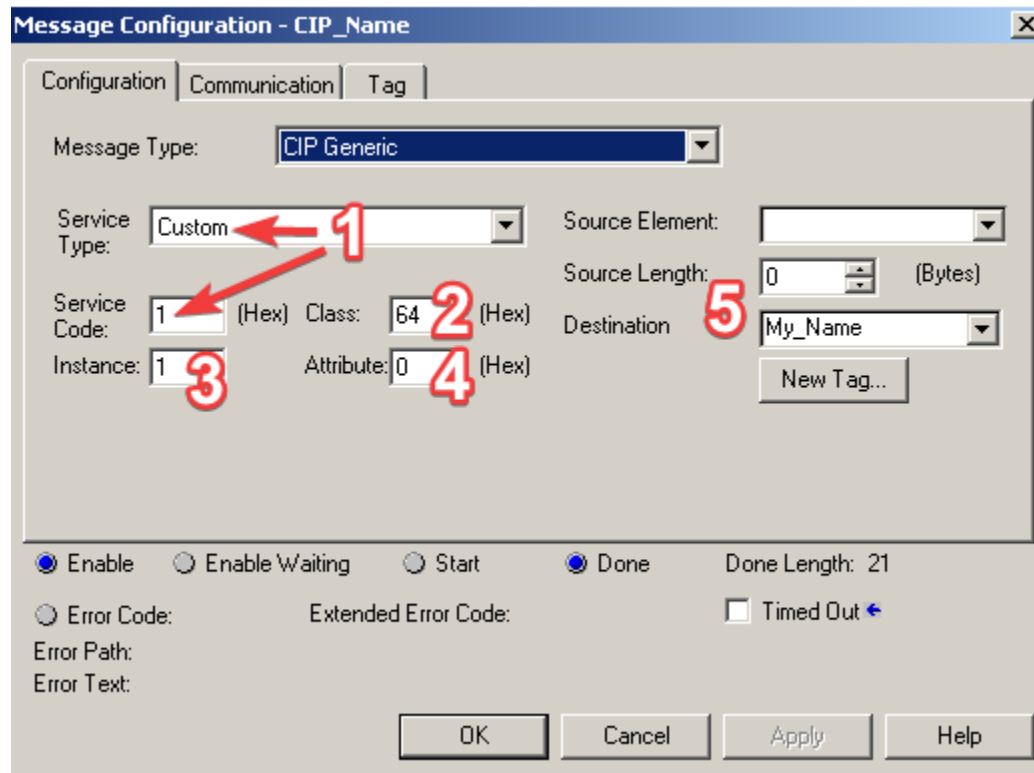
Message Configuration - CIP_Name

Configuration | Communication | Tag

Message Type: CIP Generic

Service Type: Custom 1

Service Code: 1 (Hex) Class: 64 2 (Hex)

Instance: 1 3 Attribute: 0 4 (Hex)

Source Element:

Source Length: 0 (Bytes)

Destination 5 My_Name

New Tag...

Enable Enable Waiting Start Done Done Length: 21

Error Code: Extended Error Code: Timed Out

Error Path:
Error Text:

OK Cancel Apply Help